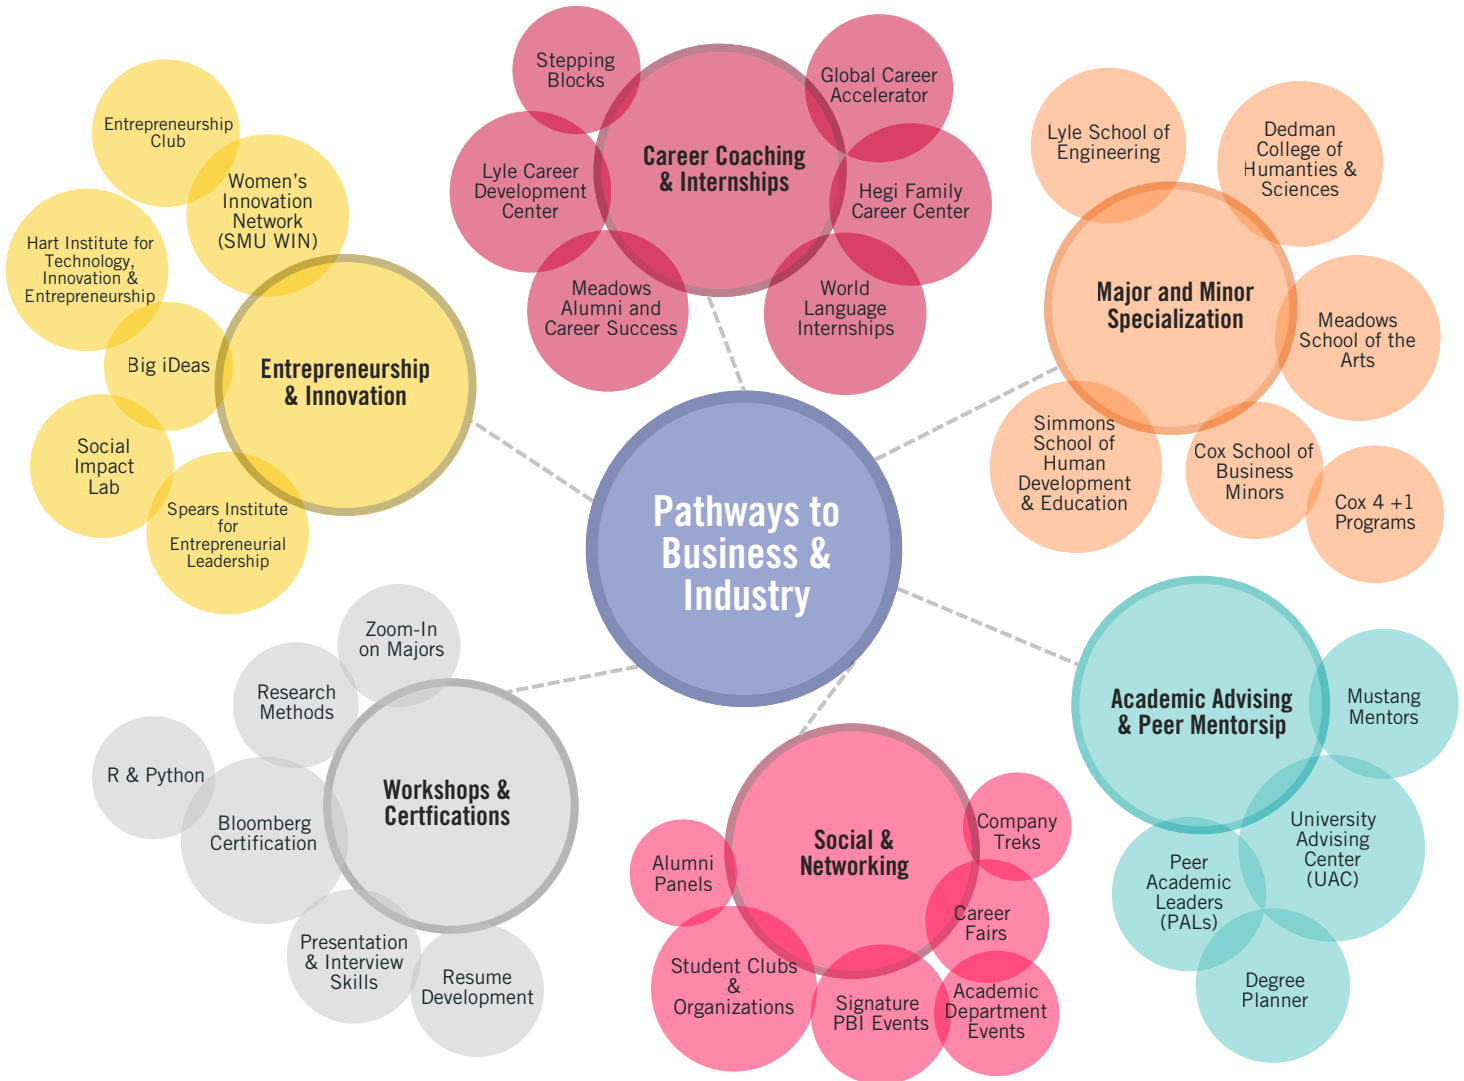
Pathways to Business & Industry

Career Coaching & Internships

Stepping Blocks

Global Career Accelerator

Lyle Career Development Center

Hegi Family Career Center

Meadows Alumni and Career Success

World Language Internships

Entrepreneurship & Innovation

Entrepreneurship Club

Women's Innovation Network (SMU WIN)

Hart Institute for Technology, Innovation & Entrepreneurship

Big iDeas

Social Impact Lab

Spears Institute for Entrepreneurial Leadership

Major and Minor Specialization

Lyle School of Engineering

Dedman College of Humanties & Sciences

Meadows School of the Arts

Simmons School of Human Development & Education

Cox School of Business Minors

Cox 4 +1 Programs

Academic Advising & Peer Mentorsip

Mustang Mentors

University Advising Center (UAC)

Peer Academic Leaders (PALs)

Degree Planner

Social & Networking

Company Treks

Career Fairs

Alumni Panels

Student Clubs & Organizations

Signature PBI Events

Academic Department Events

Workshops & Certfications

Zoom-In on Majors

Research Methods

R & Python

Bloomberg Certification

Presentation & Interview Skills

Resume Development